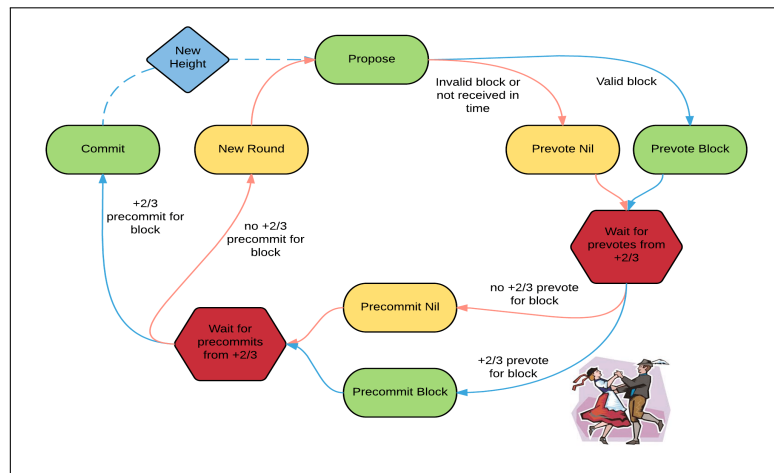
New Height

Propose

Invalid block or not received in time

Valid block

Commit

New Round

Prevote Nil

Prevote Block

+2/3 precommit for block

no +2/3 precommit for block

Wait for prevotes from +2/3

no +2/3 prevote for block

Precommit Nil

Wait for precommits from +2/3

+2/3 prevote for block

Precommit Block